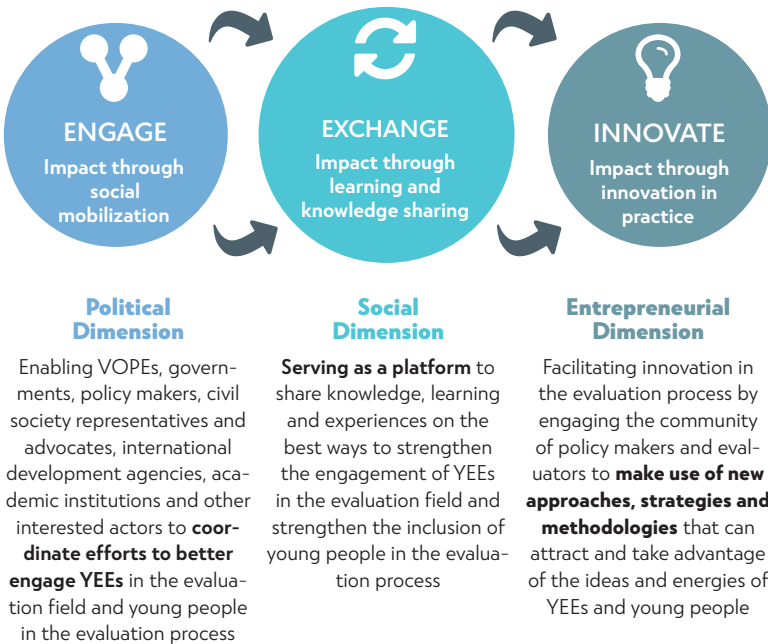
ENGAGE
Impact through social mobilization

EXCHANGE
Impact through learning and knowledge sharing

INNOVATE
Impact through innovation in practice

Political Dimension

Enabling VOPEs, governments, policy makers, civil society representatives and advocates, international development agencies, academic institutions and other interested actors to **coordinate efforts to better engage YEEs** in the evaluation field and young people in the evaluation process

Social Dimension

**Serving as a platform** to share knowledge, learning and experiences on the best ways to strengthen the engagement of YEEs in the evaluation field and strengthen the inclusion of young people in the evaluation process

Entrepreneurial Dimension

Facilitating innovation in the evaluation process by engaging the community of policy makers and evaluators to **make use of new approaches, strategies and methodologies** that can attract and take advantage of the ideas and energies of YEEs and young people